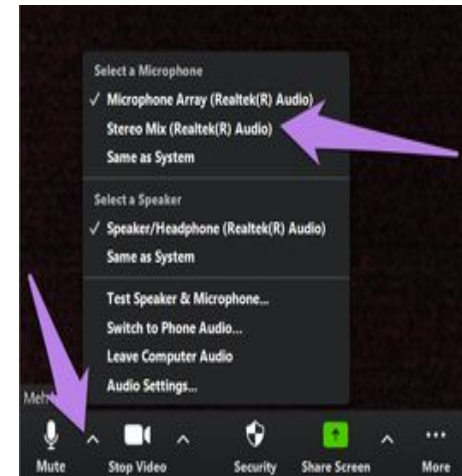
Select a Microphone

✓ Microphone Array (Realtek(R) Audio)

Stereo Mix (Realtek(R) Audio)

Same as System

Select a Speaker

✓ Speaker/Headphone (Realtek(R) Audio)

Same as System

Test Speaker & Microphone...

Switch to Phone Audio...

Leave Computer Audio

Audio Settings...

Meh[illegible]

Mute

Stop Video

Security

Share Screen

More